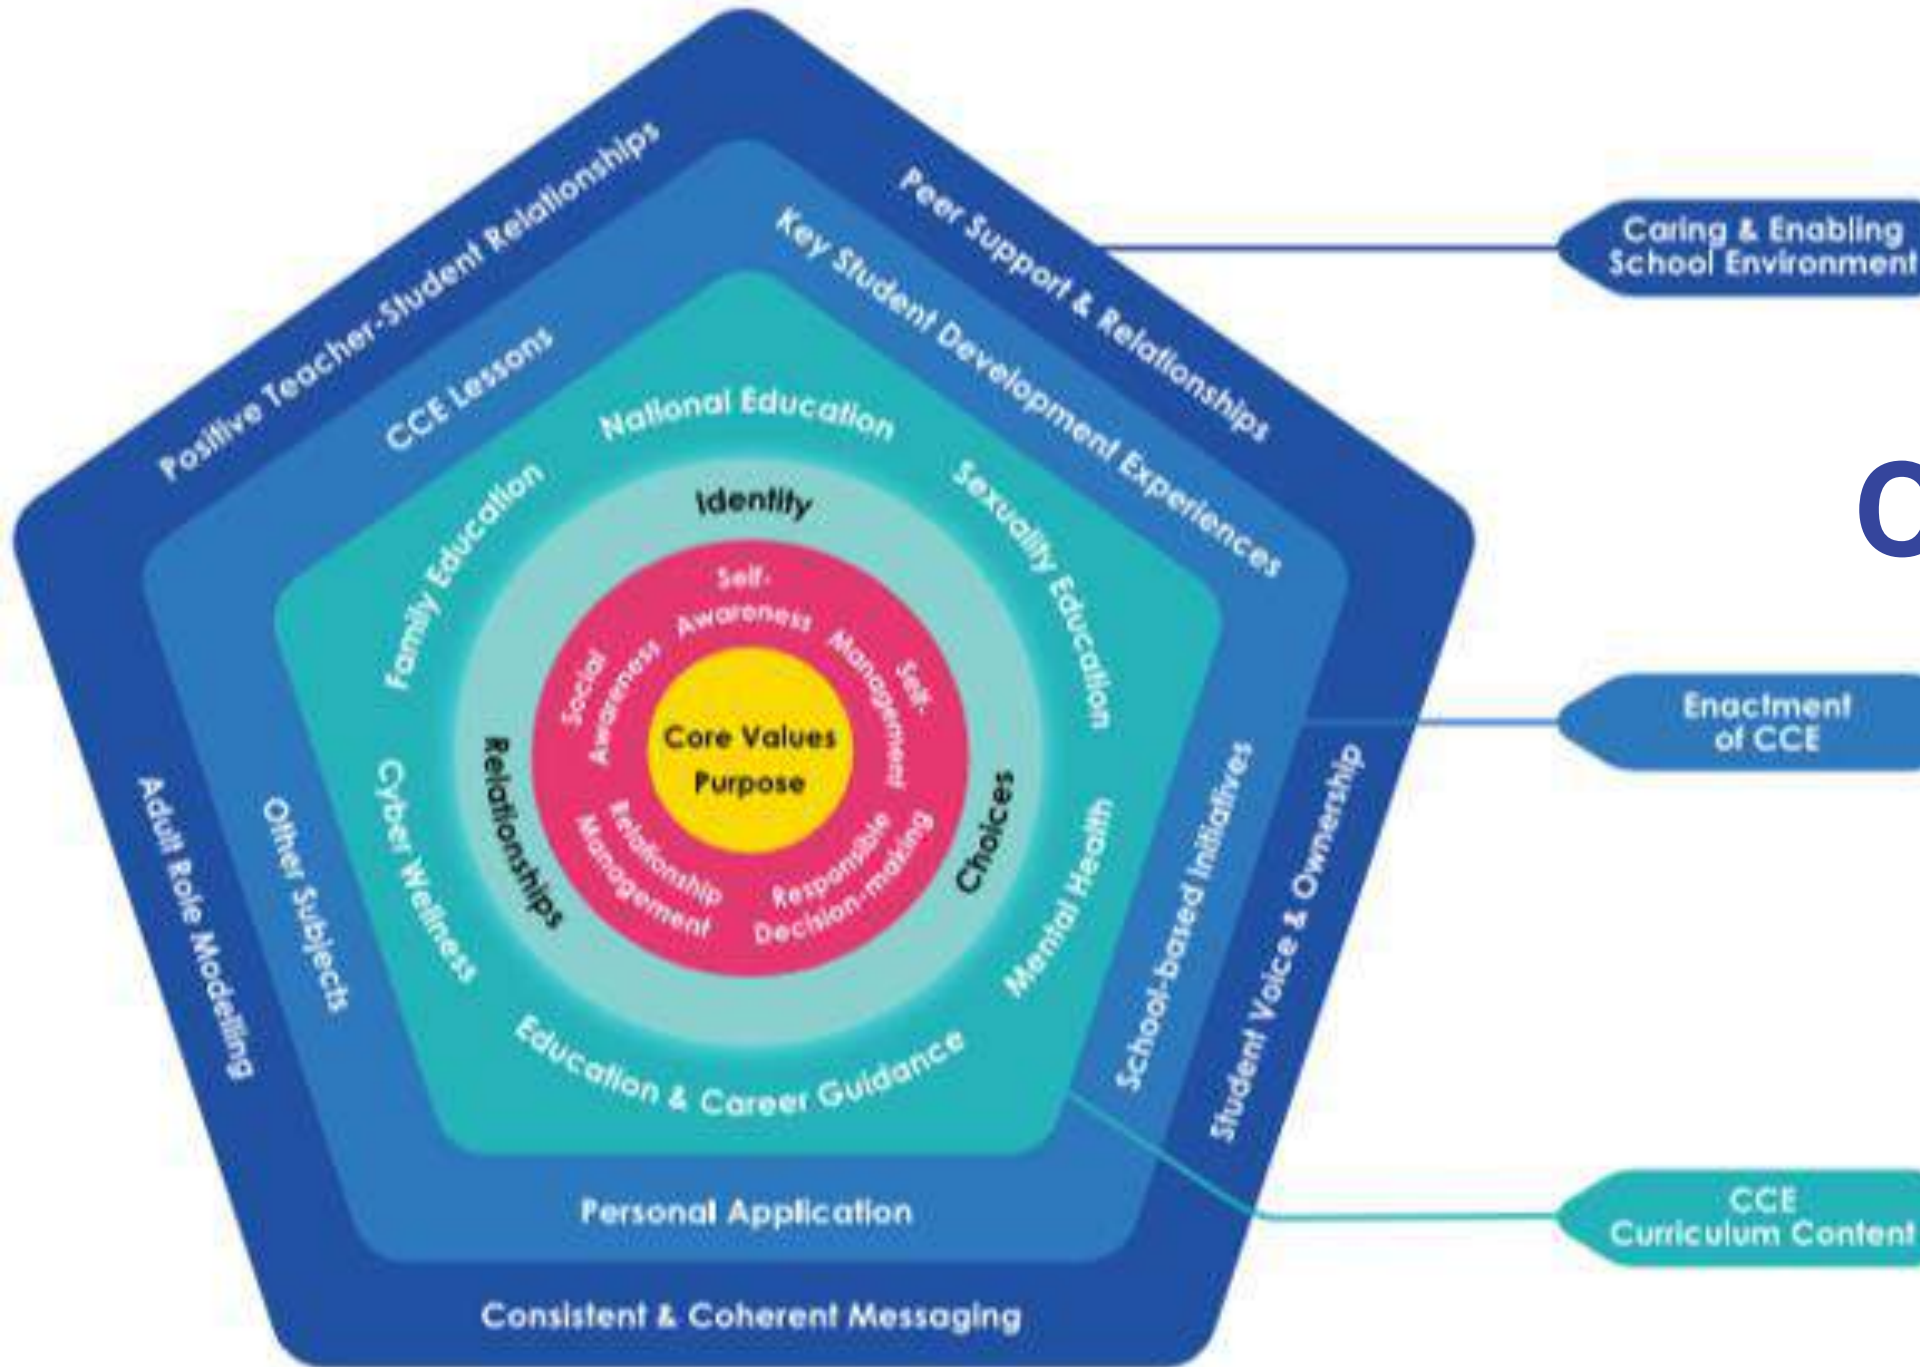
Positive Teacher-Student Relationships

Peer Support & Relationships

Caring & Enabling School Environment

CCE Lessons

Key Student Development Experiences

National Education

Identity

Family Education

Sexuality Education

Self-Awareness

Social Awareness

Self-Management

Core Values

Purpose

Relationships

Choices

Relationship Management

Responsible Decision-making

Enactment of CCE

Cyber Wellness

Mental Health

Other Subjects

School-based Initiatives

Student Voice & Ownership

Adult Role Modelling

Education & Career Guidance

Personal Application

Consistent & Coherent Messaging

CCE Curriculum Content

C